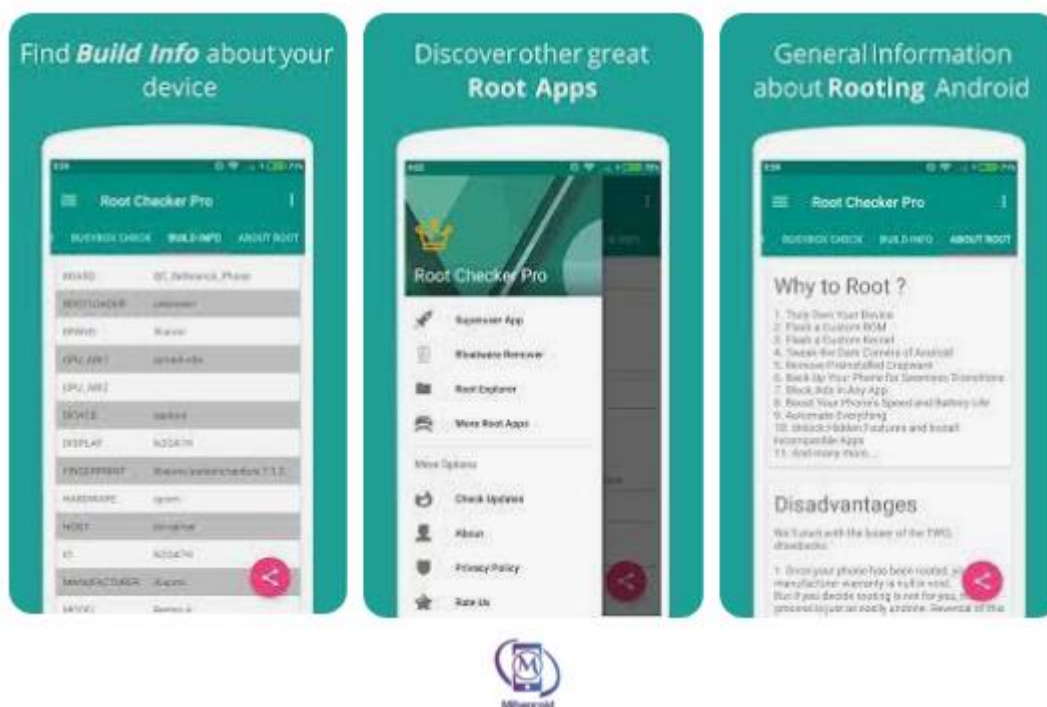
Find ***Build Info*** about your device

Discover other great **Root Apps**

General Information about **Rooting** Android

Root Checker Pro

BUSYBOX CHECK BUILD INFO ABOUT ROOT

| BOARD | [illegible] |
|---|---|
| BOOTLOADER | unknown |
| BRAND | Xiaomi |
| CPU_ABI | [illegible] |
| CPU_ABI2 | |
| DEVICE | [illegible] |
| DISPLAY | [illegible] |
| FINGERPRINT | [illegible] |
| HARDWARE | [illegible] |
| HOST | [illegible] |
| ID | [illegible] |
| MANUFACTURER | Xiaomi |
| MODEL | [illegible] |

Root Checker Pro

Superuser App

Bloatware Remover

Root Explorer

More Root Apps

More Options

Check Updates

About

Privacy Policy

Rate Us

Root Checker Pro

BUSYBOX CHECK BUILD INFO ABOUT ROOT

Why to Root ?

1. Truly Own Your Device
2. Flash a Custom ROM
3. Flash a Custom Kernel
4. Tweak the Dark Corners of Android
5. Remove Preinstalled Crapware
6. Back Up Your Phone for Seamless Transitions
7. Block Ads in Any App
8. Boost Your Phone's Speed and Battery Life
9. Automate Everything
10. Unlock Hidden Features and Install Incompatible Apps
11. And many more...

Disadvantages

We'll start with the lesser of the TWO drawbacks:

1. Once your phone has been rooted, your manufacturer warranty is null or void. But if you decide rooting is not for you, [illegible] proceed to unroot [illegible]

M

Mihanroid